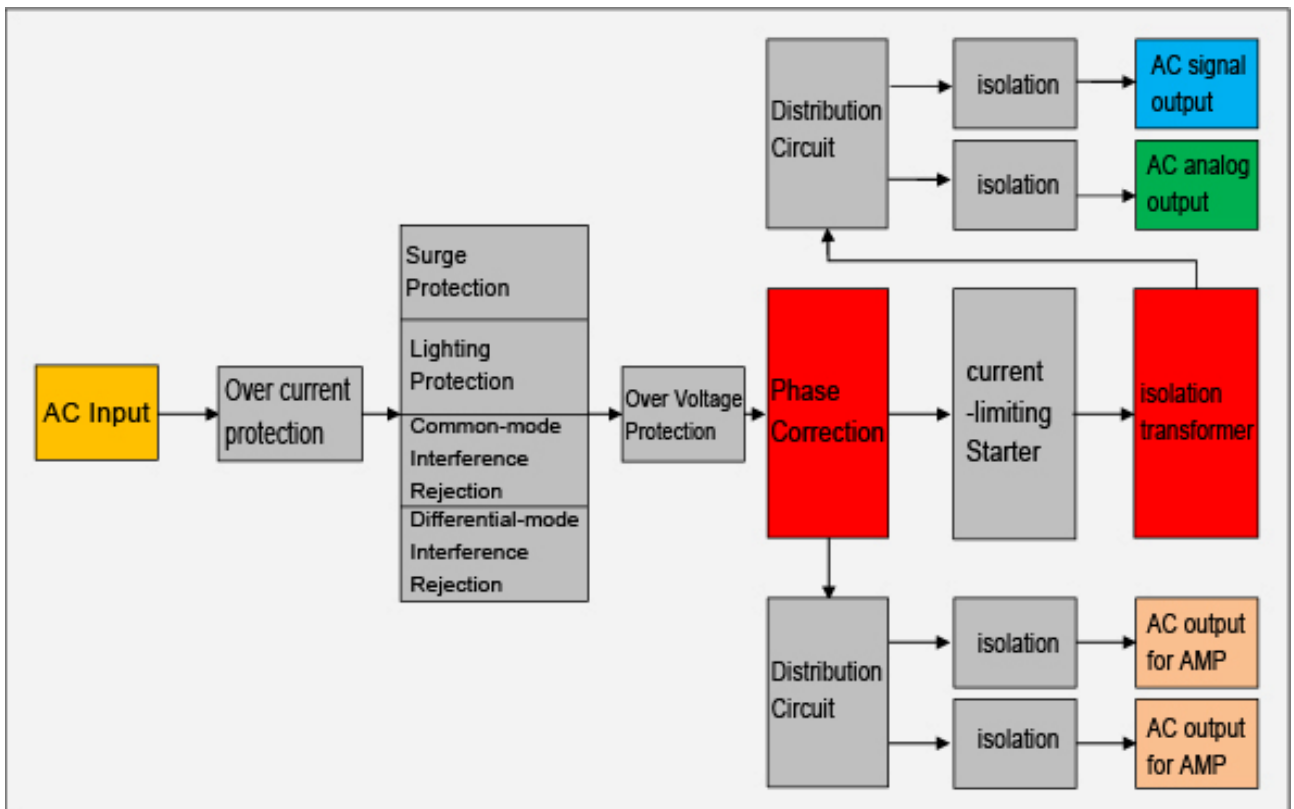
Distribution Circuit

isolation

AC signal output

isolation

AC analog output

AC Input

Over current protection

Surge Protection

Lighting Protection

Common-mode Interference Rejection

Differential-mode Interference Rejection

Over Voltage Protection

Phase Correction

current -limiting Starter

isolation transformer

Distribution Circuit

isolation

AC output for AMP

isolation

AC output for AMP